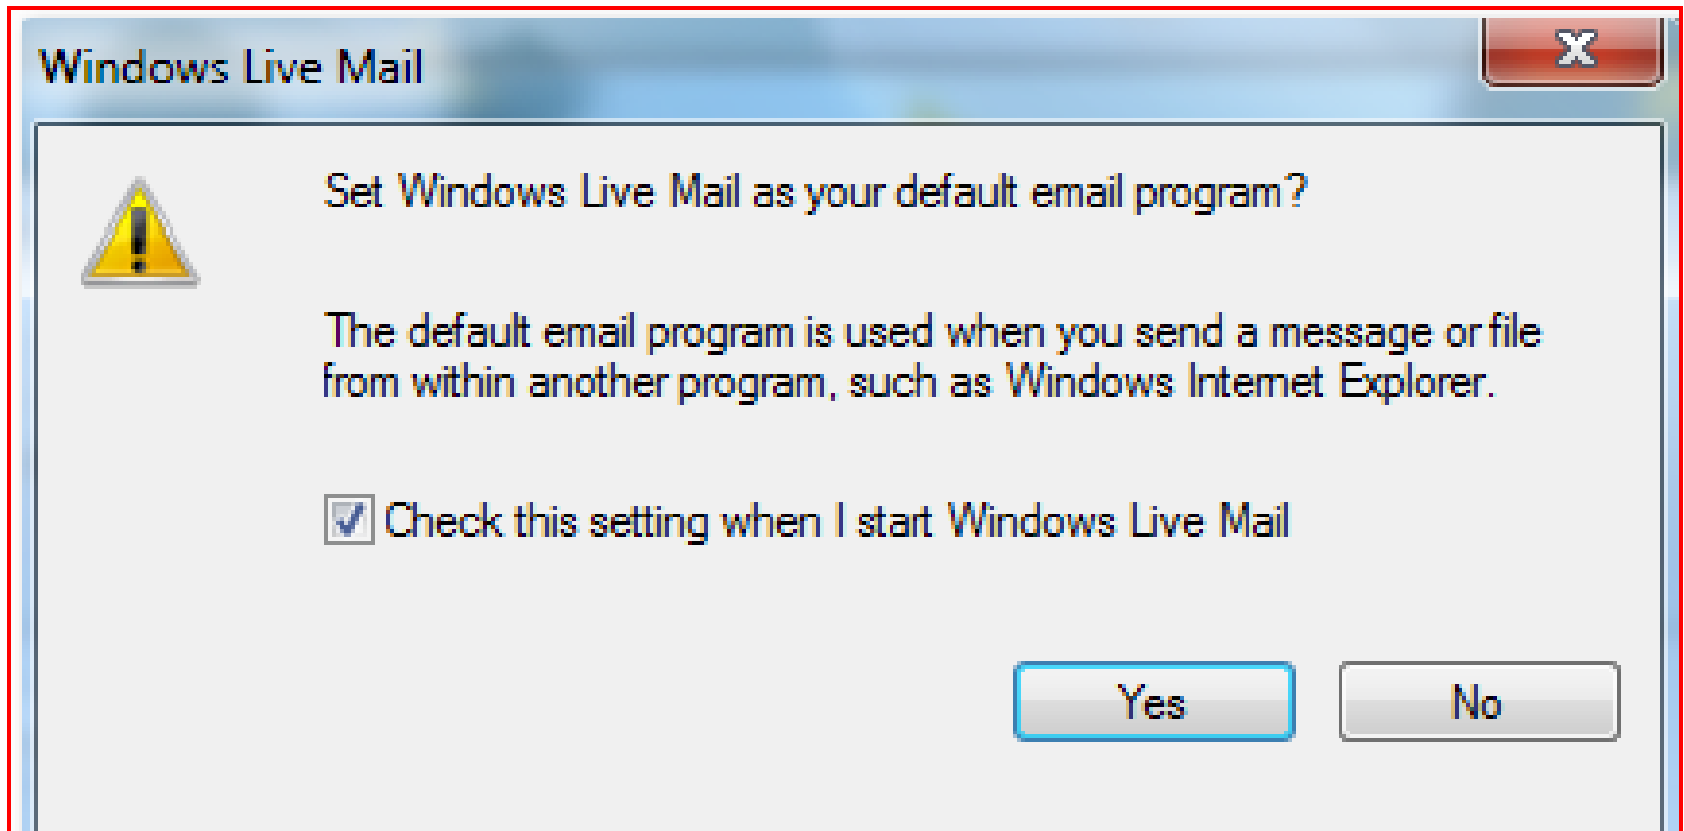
Windows Live Mail

Set Windows Live Mail as your default email program?

The default email program is used when you send a message or file from within another program, such as Windows Internet Explorer.

Check this setting when I start Windows Live Mail

Yes

No